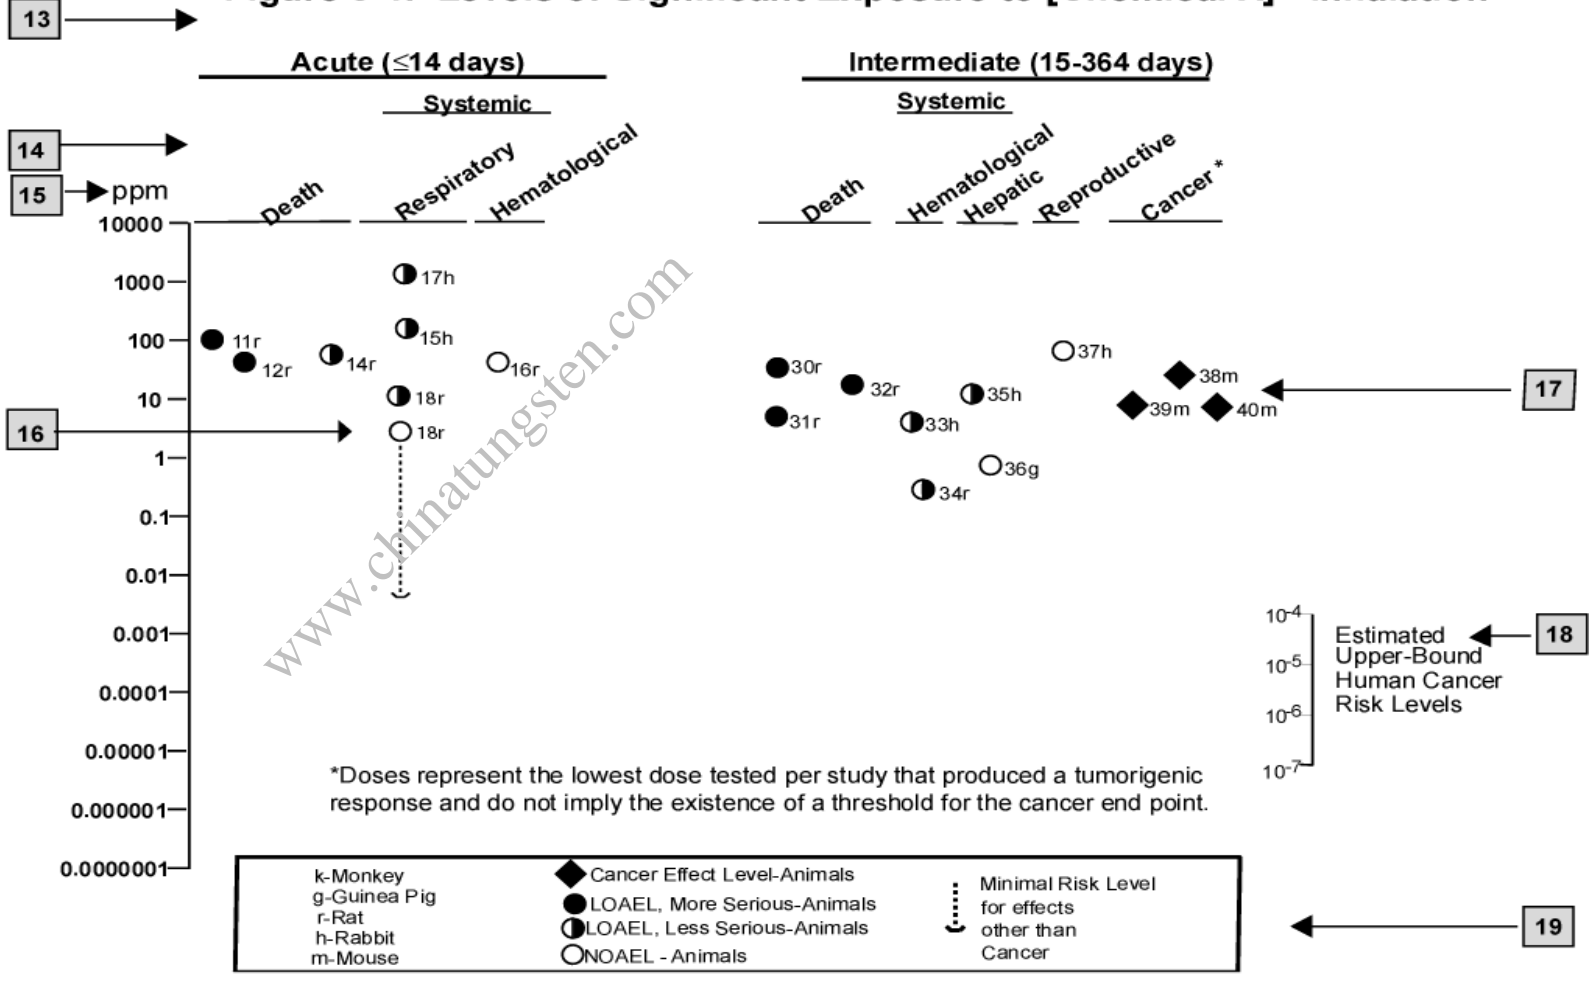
13 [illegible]

Acute (≤14 days)

Systemic

Intermediate (15-364 days)

Systemic

14

15 ppm

Death Respiratory Hematological

Death Hematological Hepatic Reproductive Cancer *

10000
1000
100
10
1
0.1
0.01
0.001
0.0001
0.00001
0.000001
0.0000001

17h
15h
11r
12r
14r
16r
18r
18r

16

30r
31r
32r
33h
34r
35h
36g
37h
38m
39m
40m

17

www.chinatungsten.com

$10^{-4}$
$10^{-5}$
$10^{-6}$
$10^{-7}$

Estimated Upper-Bound Human Cancer Risk Levels

18

*Doses represent the lowest dose tested per study that produced a tumorigenic response and do not imply the existence of a threshold for the cancer end point.

k-Monkey
g-Guinea Pig
r-Rat
h-Rabbit
m-Mouse

Cancer Effect Level-Animals
LOAEL, More Serious-Animals
LOAEL, Less Serious-Animals
NOAEL - Animals

Minimal Risk Level for effects other than Cancer

19